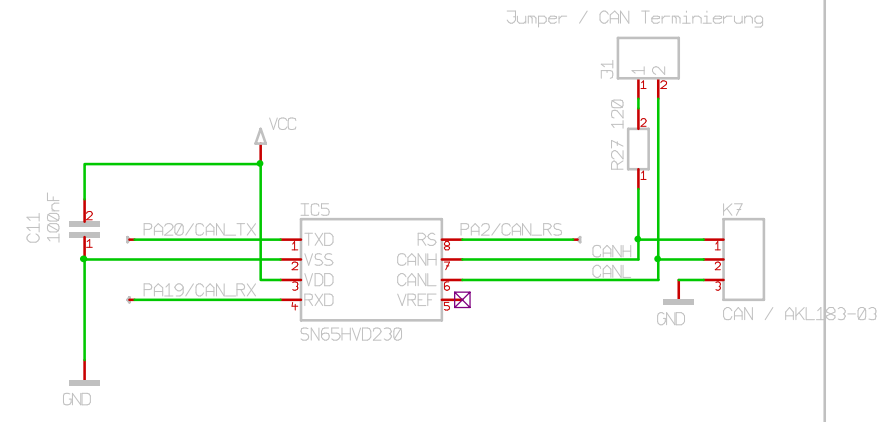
Jumper / CAN Terminierung

J1
1 2

1
2
R27 120
1
2

VCC

C11 100nF
2
1

IC5
PA20/CAN_TX
TXD 1
VSS 2
VDD 3
PA19/CAN_RX
RXD 4
RS 8
CANH 7
CANL 6
VREF 5
PA2/CAN_RS
SN65HVD230

CANH
CANL

K7
1
2
3
CAN / AKL183-03

GND

GND